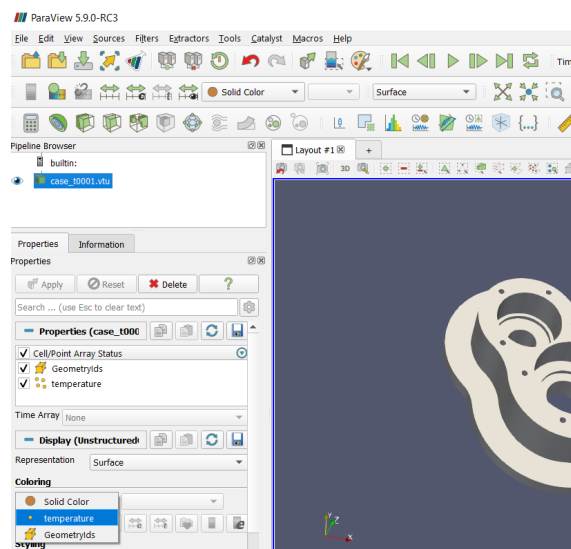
ParaView 5.9.0-RC3

File Edit View Sources Filters Extractors Tools Catalyst Macros Help

Tim

Solid Color

Surface

Pipeline Browser

builtin:

case_t0001.vtu

Layout #1

+

3D

Properties Information

Properties

Apply Reset Delete ?

Search ... (use Esc to clear text)

Properties (case_t000

Cell/Point Array Status

GeometryIds

temperature

Time Array None

Display (Unstructured

Representation Surface

Coloring

Solid Color

temperature

GeometryIds

Styling